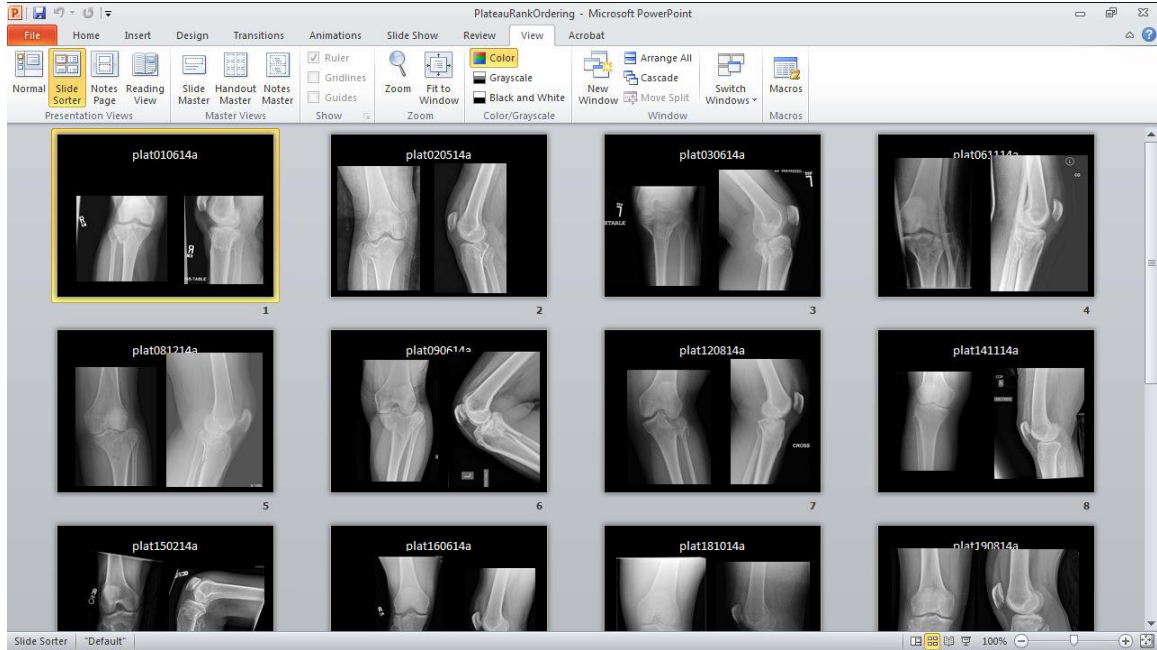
PlateauRankOrdering - Microsoft PowerPoint

File Home Insert Design Transitions Animations Slide Show Review View Acrobat

Normal Slide Sorter Notes Page Reading View
Presentation Views

Slide Master Handout Master Notes Master
Master Views

Ruler
Gridlines
Guides
Show

Zoom Fit to Window
Zoom

Color
Grayscale
Black and White
Color/Grayscale

New Window
Arrange All
Cascade
Move Split
Switch Windows
Window

Macros
Macros

plat010614a
1

plat020514a
2

plat030614a
3

plat061114a
4

plat081214a
5

plat090614a
6

plat120814a
7

plat141114a
8

plat150214a

plat160614a

plat181014a

plat190814a

Slide Sorter "Default" 100%